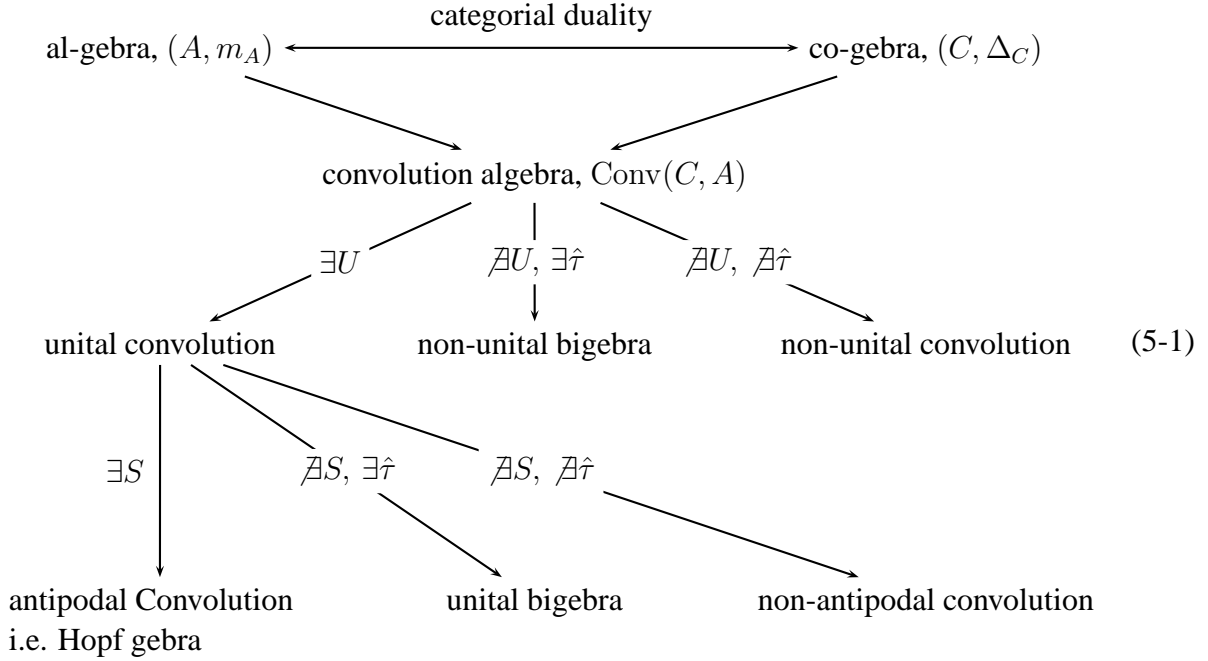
categorial duality

al-gebra, $(A, m_A)$ co-gebra, $(C, \Delta_C)$

convolution algebra, $\mathrm{Conv}(C, A)$

$\exists U$ $\nexists U$, $\exists \hat{\tau}$ $\nexists U$, $\nexists \hat{\tau}$

unital convolution non-unital bigebra non-unital convolution (5-1)

$\exists S$ $\nexists S$, $\exists \hat{\tau}$ $\nexists S$, $\nexists \hat{\tau}$

antipodal Convolution i.e. Hopf gebra unital bigebra non-antipodal convolution